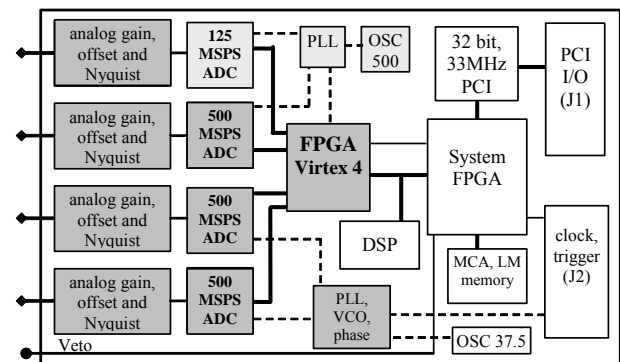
analog gain, offset and Nyquist

125 MSPS ADC

PLL

OSC 500

32 bit, 33MHz PCI

PCI I/O (J1)

analog gain, offset and Nyquist

500 MSPS ADC

FPGA Virtex 4

System FPGA

analog gain, offset and Nyquist

500 MSPS ADC

DSP

clock, trigger (J2)

MCA, LM memory

analog gain, offset and Nyquist

500 MSPS ADC

PLL, VCO, phase

OSC 37.5

Veto